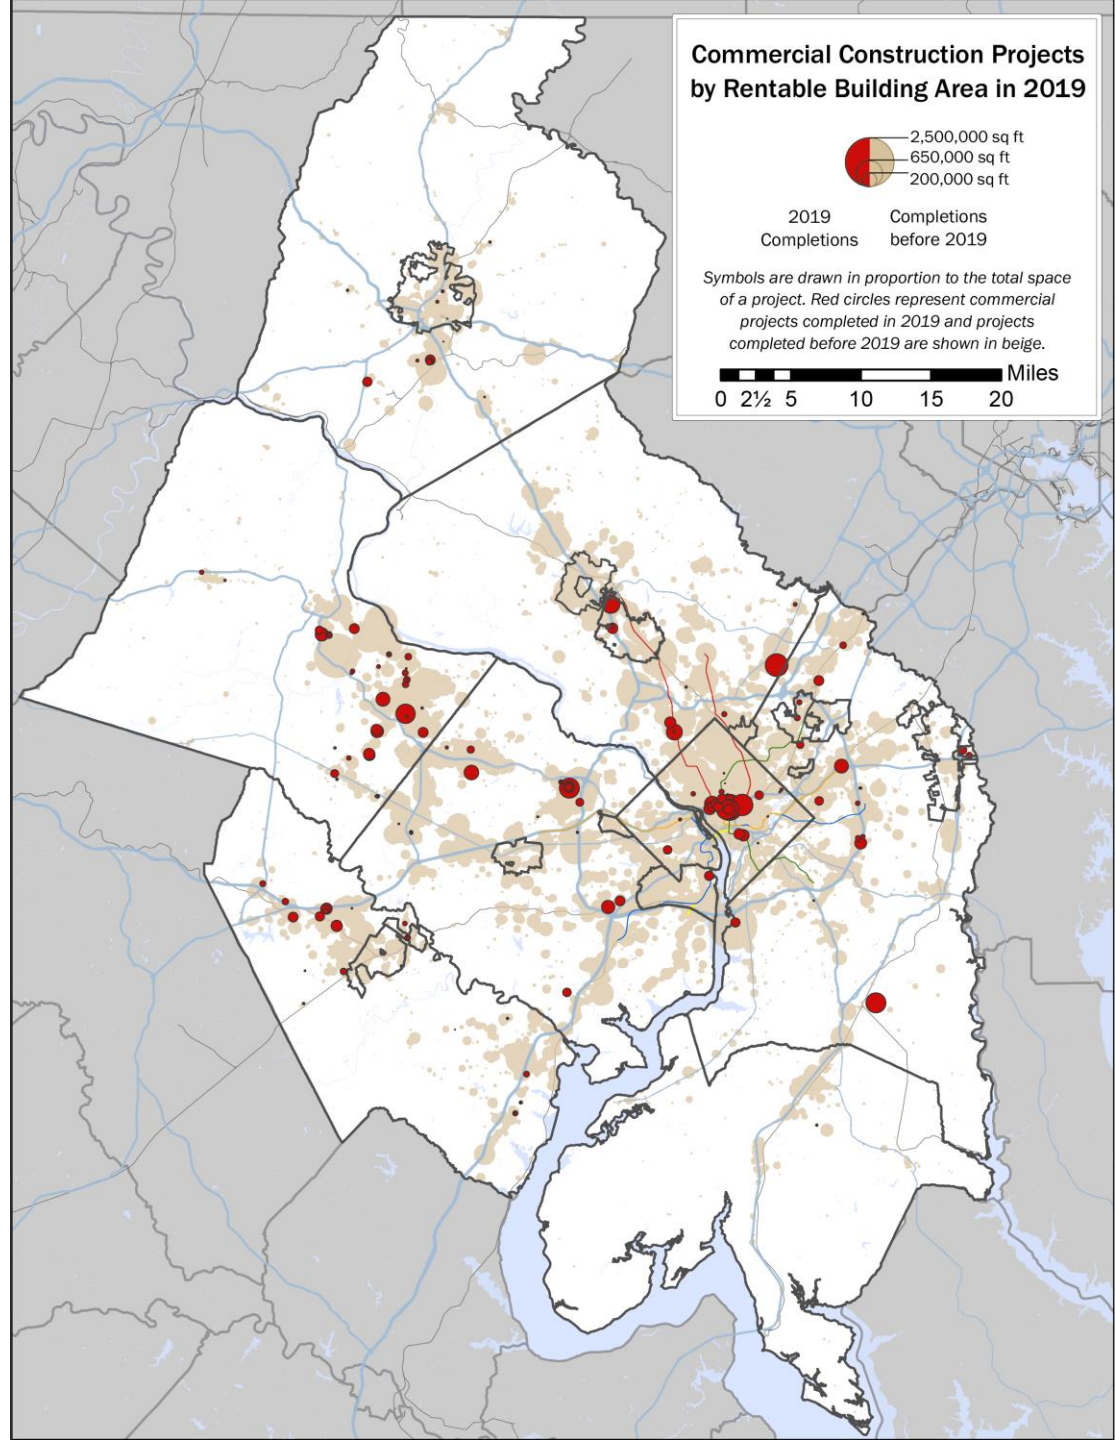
Commercial Construction Projects by Rentable Building Area in 2019

2,500,000 sq ft
650,000 sq ft
200,000 sq ft

2019 Completions

Completions before 2019

Symbols are drawn in proportion to the total space of a project. Red circles represent commercial projects completed in 2019 and projects completed before 2019 are shown in beige.

Miles
0 2½ 5 10 15 20